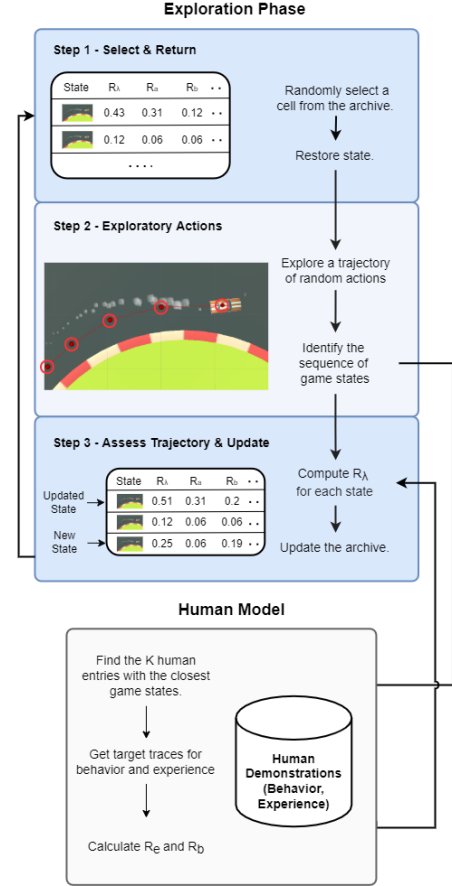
Exploration Phase

Step 1 - Select & Return

| State | $R_\lambda$ | $R_e$ | $R_b$ | .. |
|---|---|---|---|---|
| | 0.43 | 0.31 | 0.12 | .. |
| | 0.12 | 0.06 | 0.06 | .. |
| .... | | | | |

Randomly select a cell from the archive.

Restore state.

Step 2 - Exploratory Actions

Explore a trajectory of random actions

Identify the sequence of game states

Step 3 - Assess Trajectory & Update

| State | $R_\lambda$ | $R_e$ | $R_b$ | .. |
|---|---|---|---|---|
| | 0.51 | 0.31 | 0.2 | .. |
| | 0.12 | 0.06 | 0.06 | .. |
| | 0.25 | 0.06 | 0.19 | .. |

Updated State

New State

Compute $R_\lambda$ for each state

Update the archive.

Human Model

Find the K human entries with the closest game states.

Get target traces for behavior and experience

Calculate $R_e$ and $R_b$

Human Demonstrations (Behavior, Experience)